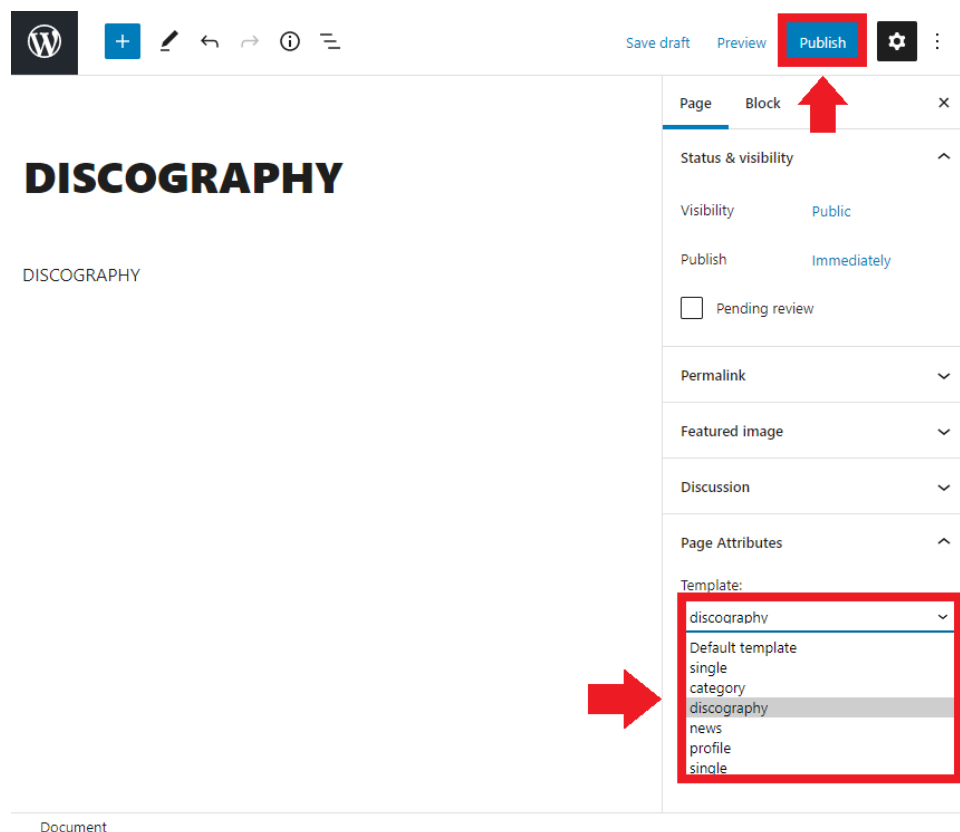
Save draft Preview Publish

Page Block

DISCOGRAPHY

DISCOGRAPHY

Status & visibility

Visibility Public

Publish Immediately

Pending review

Permalink

Featured image

Discussion

Page Attributes

Template:

discography

Default template
single
category
discography
news
profile
single

Document